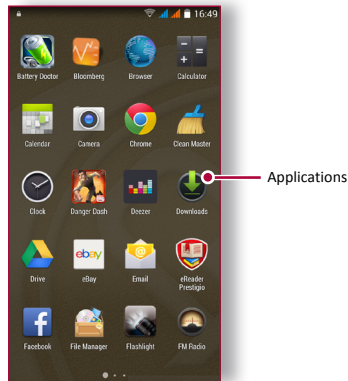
16:49

Battery Doctor
Bloomberg
Browser
Calculator

Calendar
Camera
Chrome
Clean Master

Clock
Danger Dash
Deezer
Downloads

Drive
eBay
Email
eReader Prestigio

Facebook
File Manager
Flashlight
FM Radio

Applications